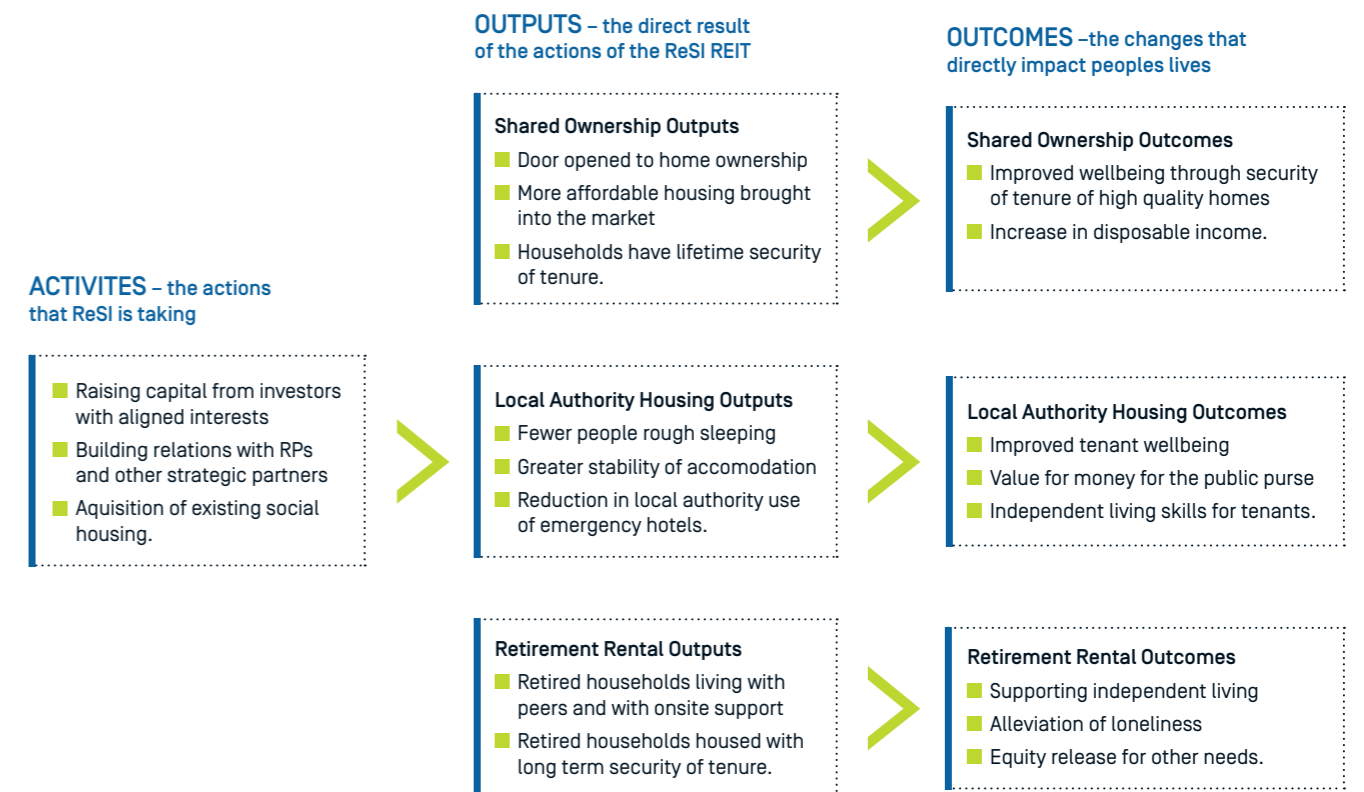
OUTPUTS – the direct result of the actions of the ReSI REIT

OUTCOMES –the changes that directly impact peoples lives

Shared Ownership Outputs
- Door opened to home ownership
- More affordable housing brought into the market
- Households have lifetime security of tenure.

Shared Ownership Outcomes
- Improved wellbeing through security of tenure of high quality homes
- Increase in disposable income.

ACTIVITES – the actions that ReSI is taking

- Raising capital from investors with aligned interests
- Building relations with RPs and other strategic partners
- Aquisition of existing social housing.

Local Authority Housing Outputs
- Fewer people rough sleeping
- Greater stability of accomodation
- Reduction in local authority use of emergency hotels.

Local Authority Housing Outcomes
- Improved tenant wellbeing
- Value for money for the public purse
- Independent living skills for tenants.

Retirement Rental Outputs
- Retired households living with peers and with onsite support
- Retired households housed with long term security of tenure.

Retirement Rental Outcomes
- Supporting independent living
- Alleviation of loneliness
- Equity release for other needs.